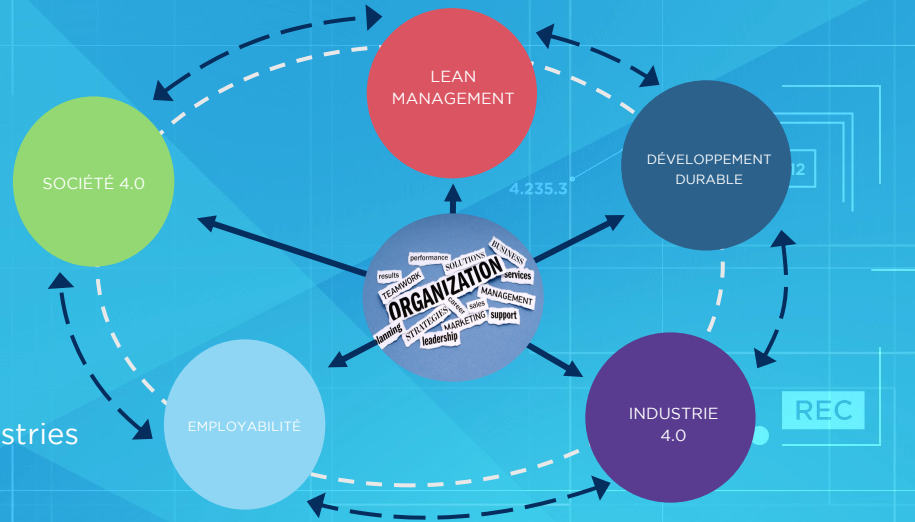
LEAN MANAGEMENT

SOCIÉTÉ 4.0

DÉVELOPPEMENT DURABLE

4.235.3

12

performance
BUSINESS
SOLUTIONS
results
TEAMWORK
ORGANIZATION
services
MANAGEMENT
career
sales
STRATEGIES
MARKETING
support
planning
leadership

stries

EMPLOYABILITÉ

INDUSTRIE 4.0

REC